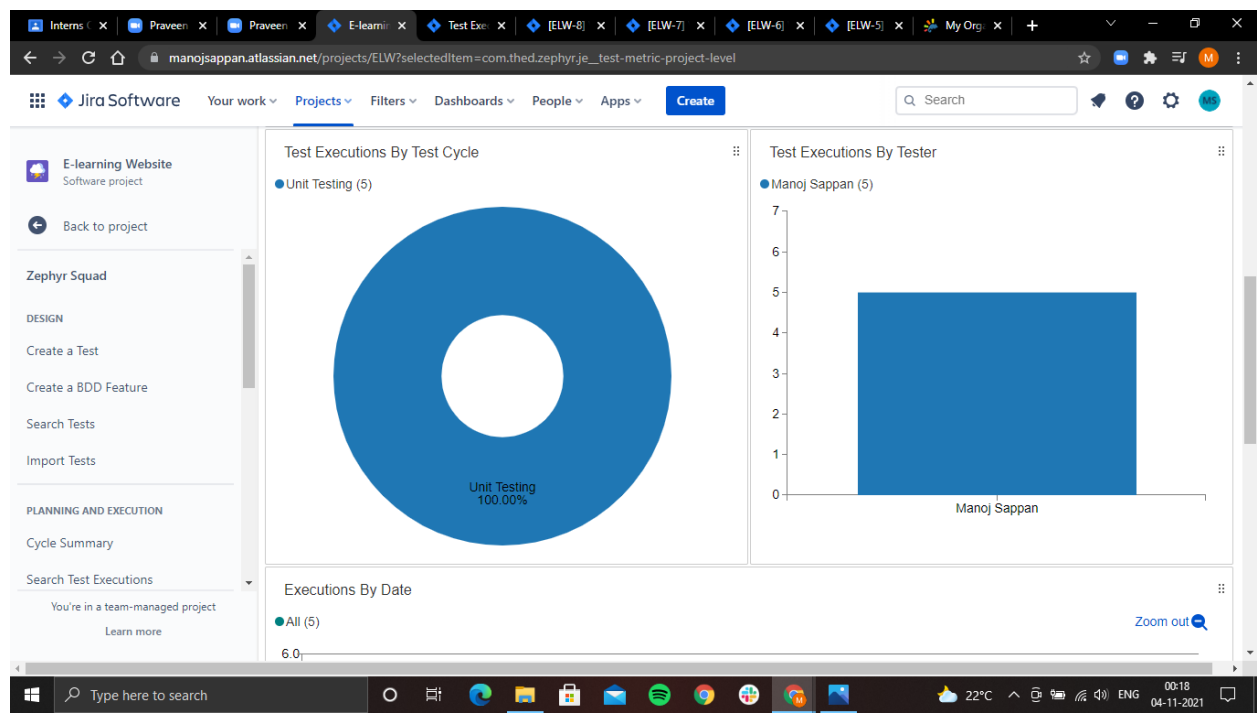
Interns C | Praveen | Praveen | E-learnin | Test Exe | [ELW-8] | [ELW-7] | [ELW-6] | [ELW-5] | My Org

manojsappan.atlassian.net/projects/ELW?selectedItem=com.thed.zephyr.je__test-metric-project-level

Jira Software  Your work  Projects  Filters  Dashboards  People  Apps  Create  Search  MS

E-learning Website
Software project

Back to project

Zephyr Squad

DESIGN

Create a Test

Create a BDD Feature

Search Tests

Import Tests

PLANNING AND EXECUTION

Cycle Summary

Search Test Executions

You're in a team-managed project

Learn more

Test Executions By Test Cycle

Unit Testing (5)

Unit Testing
100.00%

Test Executions By Tester

Manoj Sappan (5)

7
6
5
4
3
2
1
0

Manoj Sappan

Executions By Date

All (5)

Zoom out

6.0

Type here to search

22°C  ENG  00:18  04-11-2021